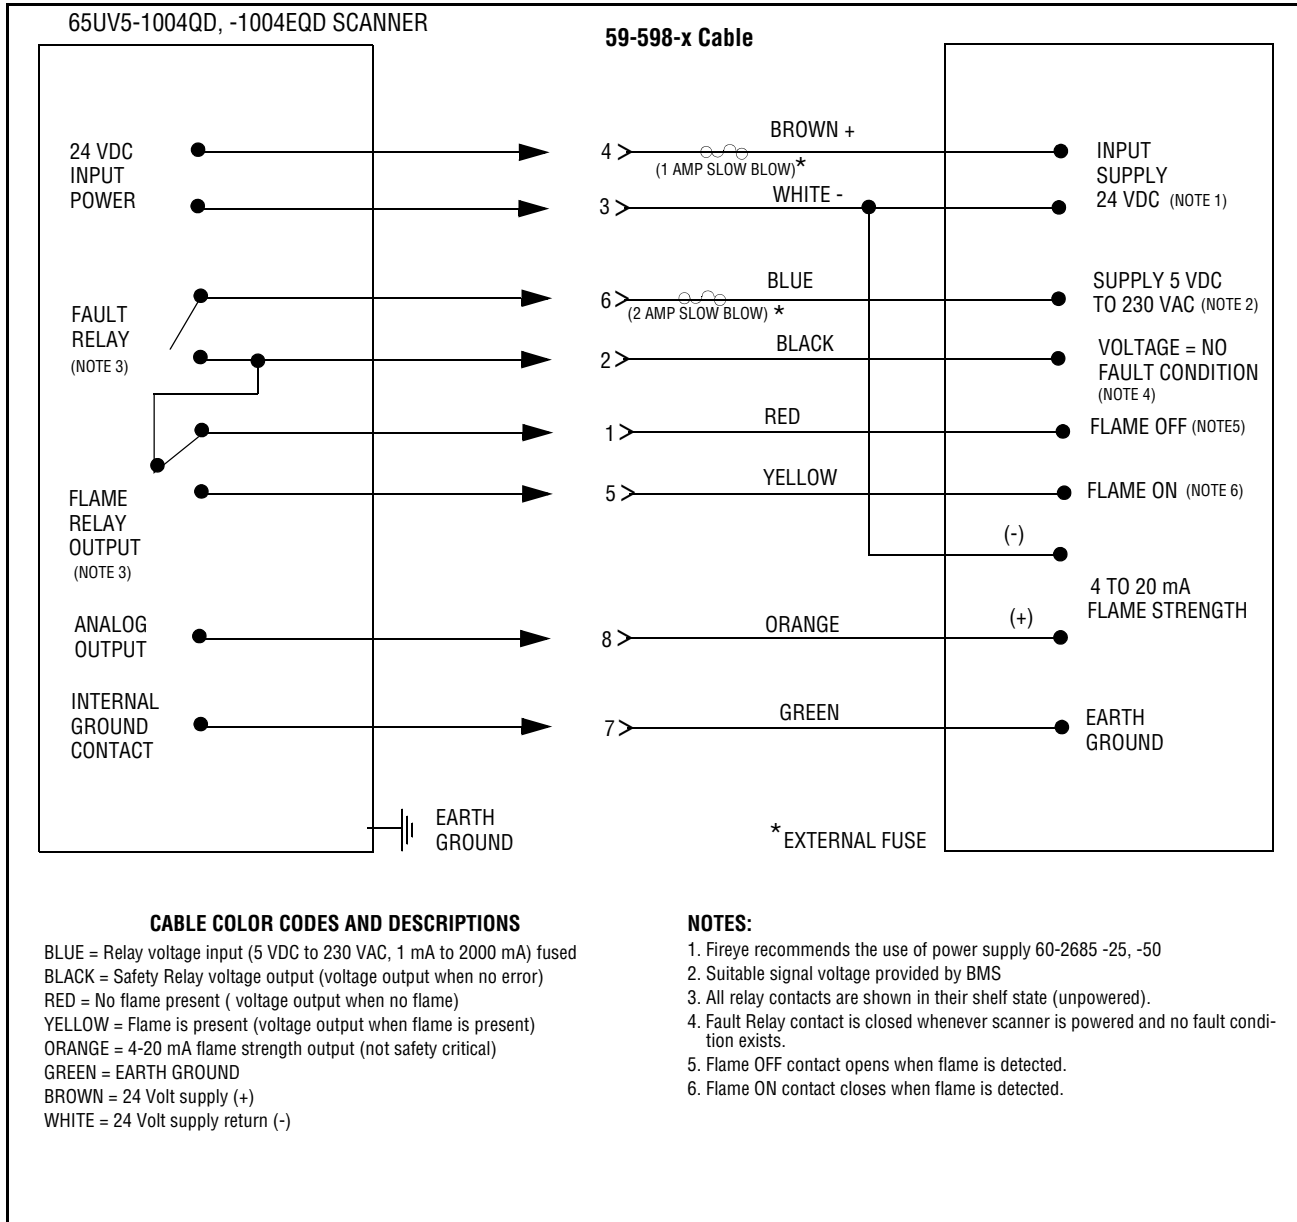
65UV5-1004QD, -1004EQD SCANNER

59-598-x Cable

24 VDC INPUT POWER

FAULT RELAY (NOTE 3)

FLAME RELAY OUTPUT (NOTE 3)

ANALOG OUTPUT

INTERNAL GROUND CONTACT

EARTH GROUND

4 BROWN +
(1 AMP SLOW BLOW)*
3 WHITE -
6 BLUE
(2 AMP SLOW BLOW) *
2 BLACK
1 RED
5 YELLOW
8 ORANGE
7 GREEN

*EXTERNAL FUSE

INPUT SUPPLY 24 VDC (NOTE 1)

SUPPLY 5 VDC TO 230 VAC (NOTE 2)

VOLTAGE = NO FAULT CONDITION (NOTE 4)

FLAME OFF (NOTE5)

FLAME ON (NOTE 6)

(-)

4 TO 20 mA FLAME STRENGTH

(+)

EARTH GROUND

CABLE COLOR CODES AND DESCRIPTIONS

BLUE = Relay voltage input (5 VDC to 230 VAC, 1 mA to 2000 mA) fused
BLACK = Safety Relay voltage output (voltage output when no error)
RED = No flame present ( voltage output when no flame)
YELLOW = Flame is present (voltage output when flame is present)
ORANGE = 4-20 mA flame strength output (not safety critical)
GREEN = EARTH GROUND
BROWN = 24 Volt supply (+)
WHITE = 24 Volt supply return (-)

NOTES:

1. Fireye recommends the use of power supply 60-2685 -25, -50
2. Suitable signal voltage provided by BMS
3. All relay contacts are shown in their shelf state (unpowered).
4. Fault Relay contact is closed whenever scanner is powered and no fault condition exists.
5. Flame OFF contact opens when flame is detected.
6. Flame ON contact closes when flame is detected.